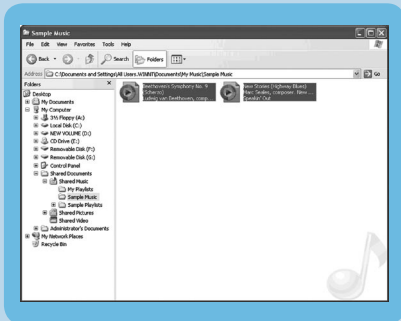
Sample Music

File Edit View Favorites Tools Help

Back Search Folders

Address C:\Documents and Settings\All Users.WINNT\Documents\My Music\Sample Music Go

Folders ×

Desktop
My Documents
My Computer
3½ Floppy (A:)
Local Disk (C:)
NEW VOLUME (D:)
CD Drive (E:)
Removable Disk (F:)
Removable Disk (G:)
Control Panel
Shared Documents
Shared Music
My Playlists
Sample Music
Sample Playlists
Shared Pictures
Shared Video
Administrator's Documents
My Network Places
Recycle Bin

Beethoven's Symphony No. 9 (Scherzo)
Ludwig van Beethoven, comp...

New Stories (Highway Blues)
Marc Seales, composer. New ...
Speakin' Out